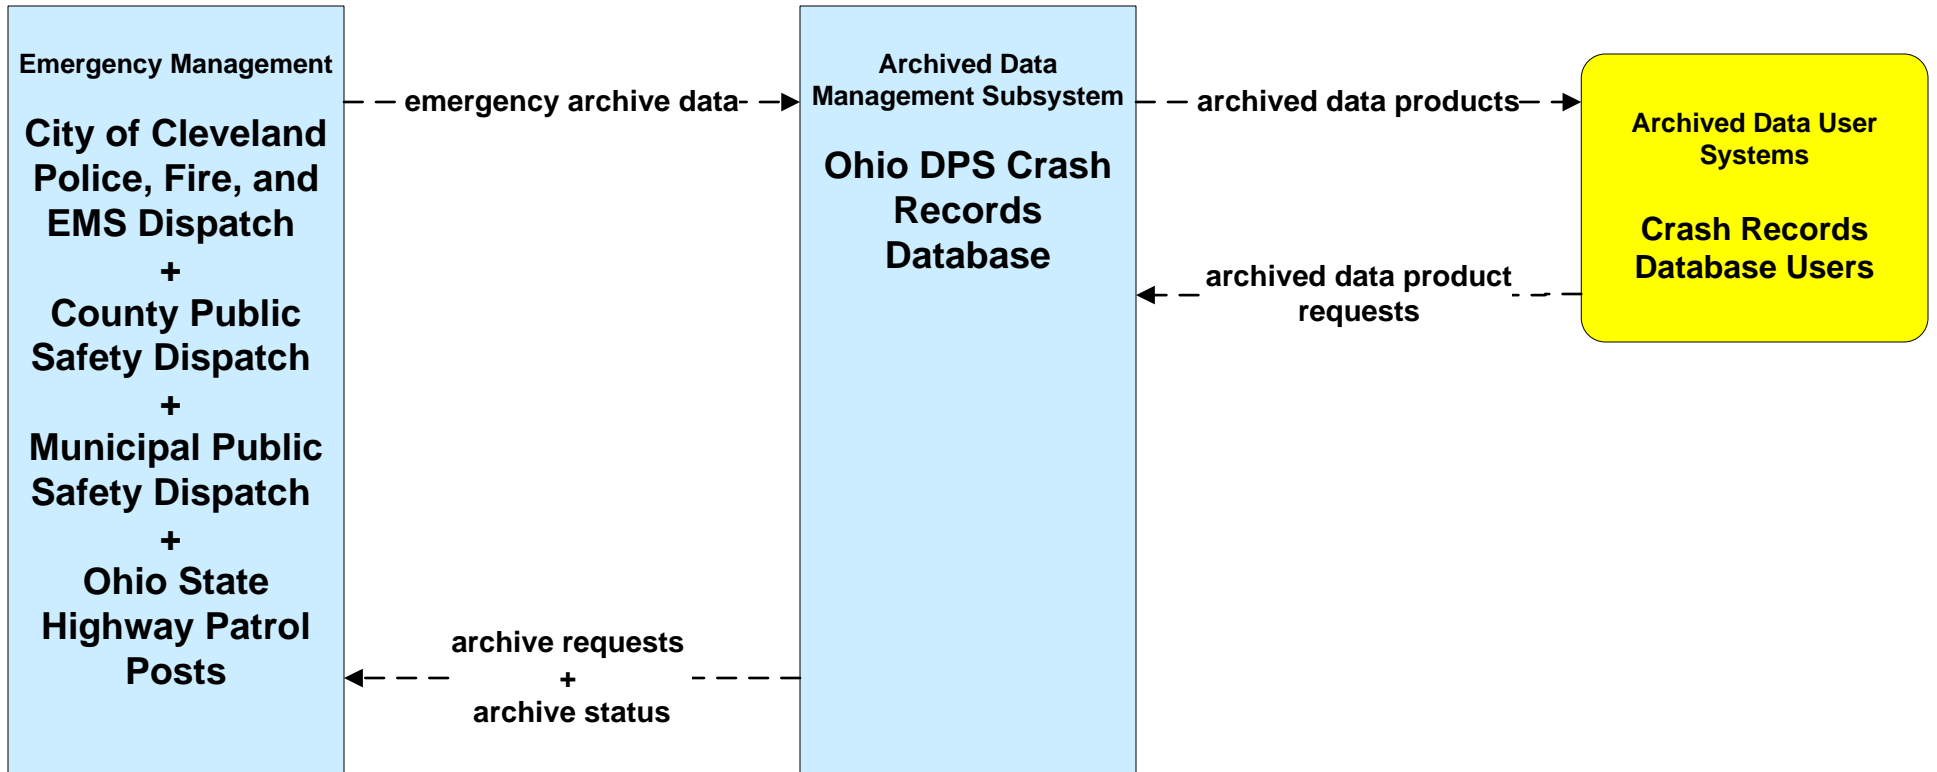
Emergency Management

City of Cleveland Police, Fire, and EMS Dispatch
+
County Public Safety Dispatch
+
Municipal Public Safety Dispatch
+
Ohio State Highway Patrol Posts

emergency archive data

Archived Data Management Subsystem

Ohio DPS Crash Records Database

archived data products

Archived Data User Systems

Crash Records Database Users

archived data product requests

archive requests
+
archive status